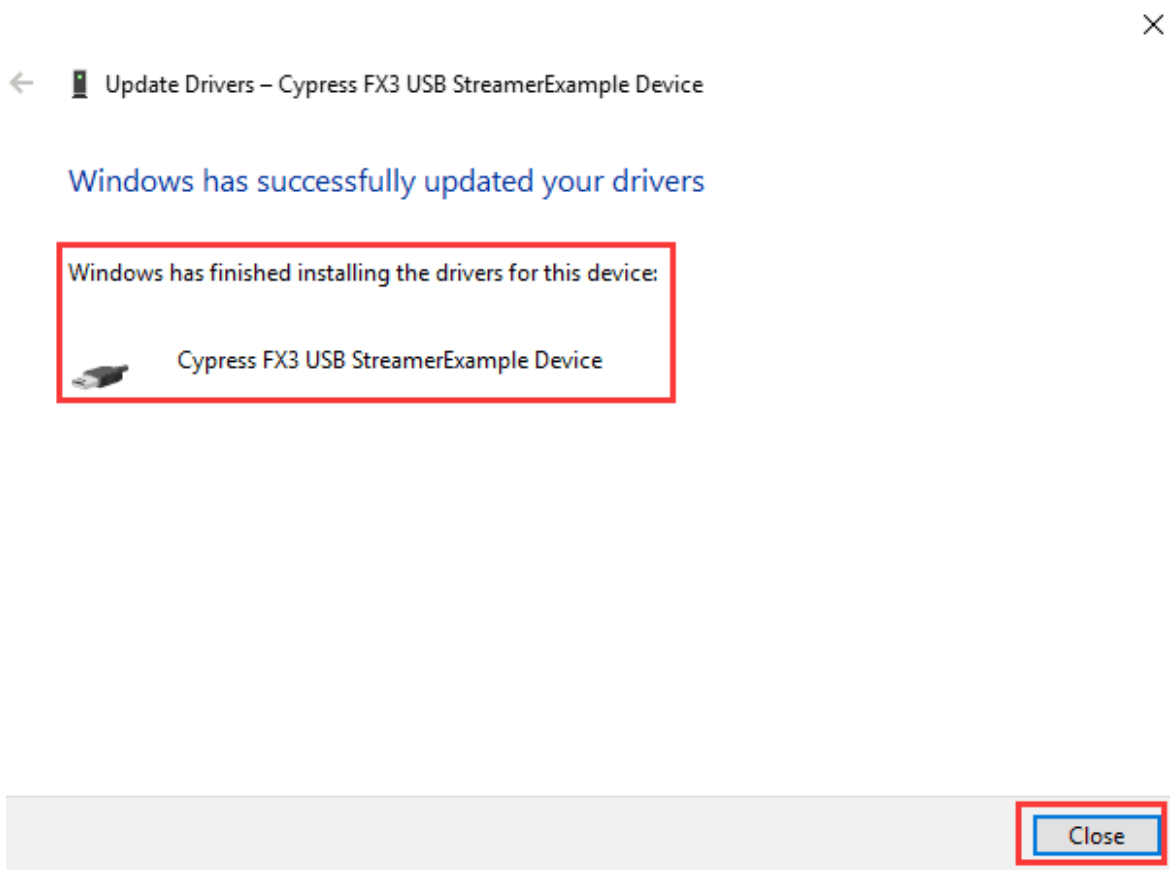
Update Drivers – Cypress FX3 USB StreamerExample Device

Windows has successfully updated your drivers

Windows has finished installing the drivers for this device:

Cypress FX3 USB StreamerExample Device

Close